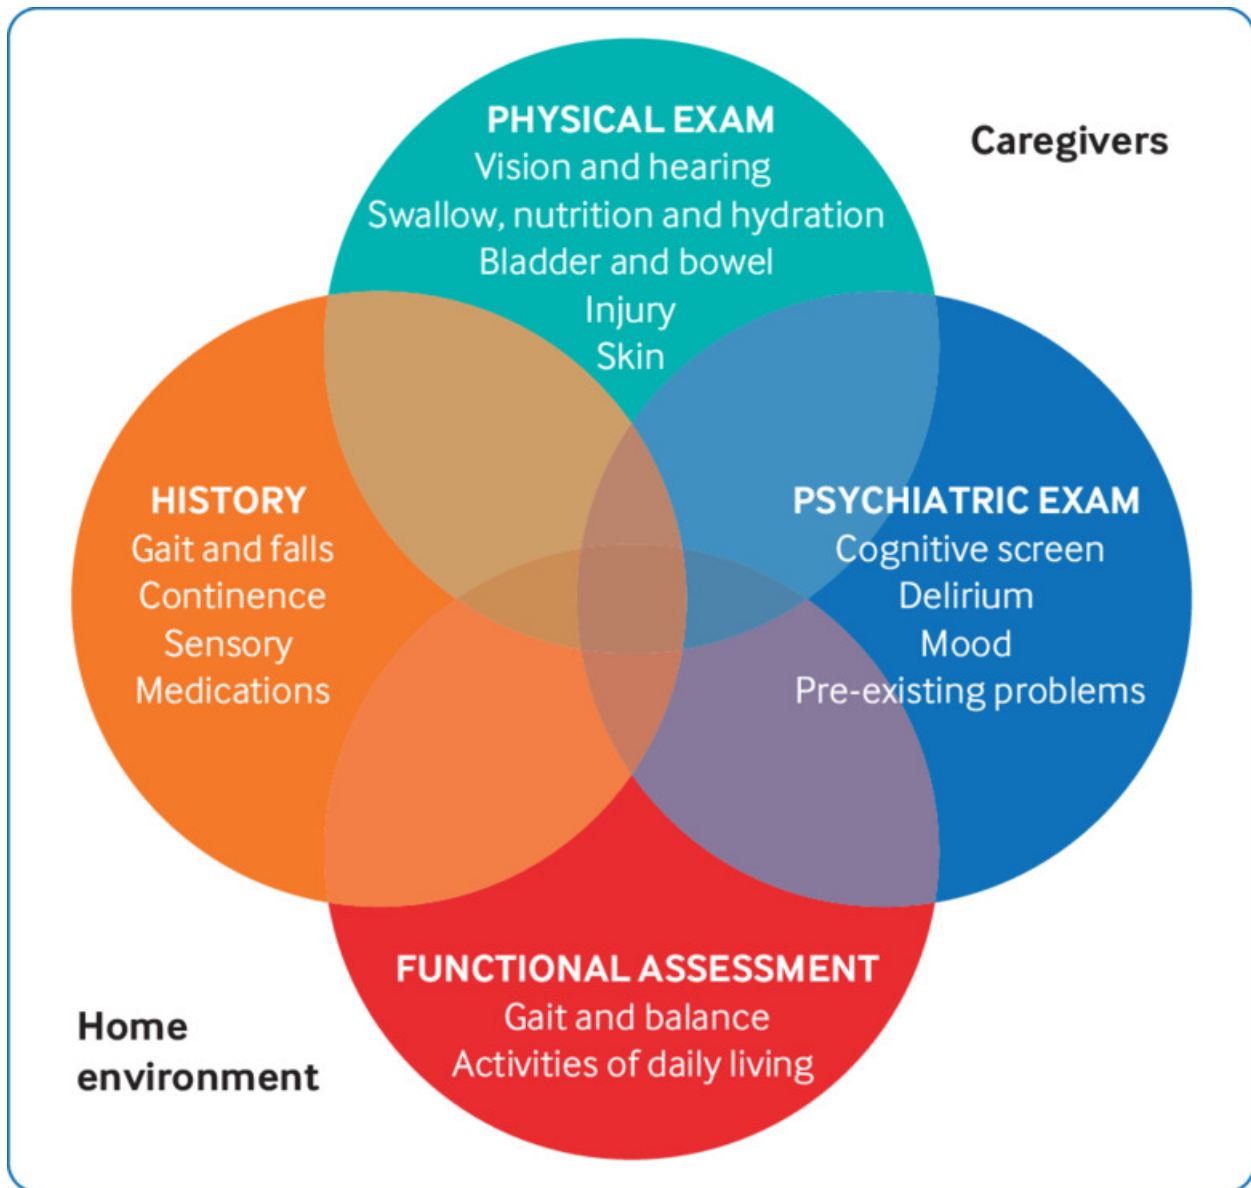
PHYSICAL EXAM
Vision and hearing
Swallow, nutrition and hydration
Bladder and bowel
Injury
Skin

Caregivers

HISTORY
Gait and falls
Continence
Sensory
Medications

PSYCHIATRIC EXAM
Cognitive screen
Delirium
Mood
Pre-existing problems

FUNCTIONAL ASSESSMENT
Gait and balance
Activities of daily living

Home environment